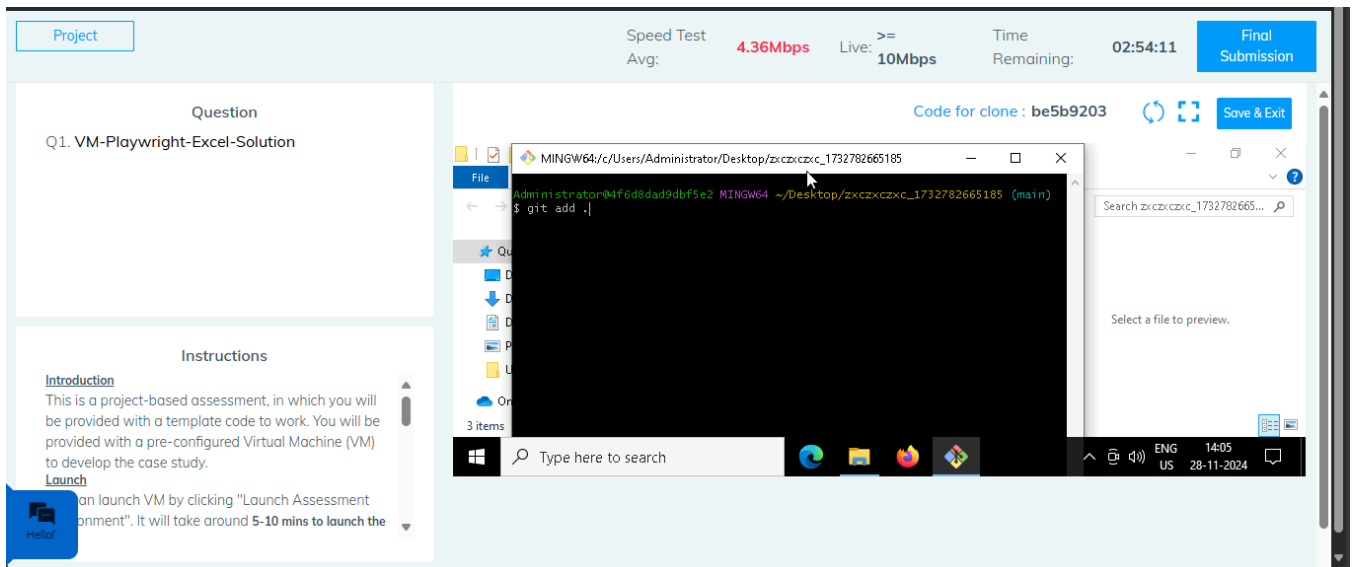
Project

Speed Test Avg: 4.36Mbps Live: >= 10Mbps Time Remaining: 02:54:11

Final Submission

Question

Q1. VM-Playwright-Excel-Solution

Code for clone : be5b9203

Save & Exit

MINGW64:/c/Users/Administrator/Desktop/zxczxczxc_1732782665185

Administrator@4f6d8dad9dbf5e2 MINGW64 ~/Desktop/zxczxczxc_1732782665185 (main)
$ git add .

File

Search zxczxczxc_1732782665...

Select a file to preview.

3 items

Type here to search

ENG US

14:05 28-11-2024

Instructions

Introduction

This is a project-based assessment, in which you will be provided with a template code to work. You will be provided with a pre-configured Virtual Machine (VM) to develop the case study.

Launch

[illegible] can launch VM by clicking "Launch Assessment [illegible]onment". It will take around 5-10 mins to launch the

Hello!